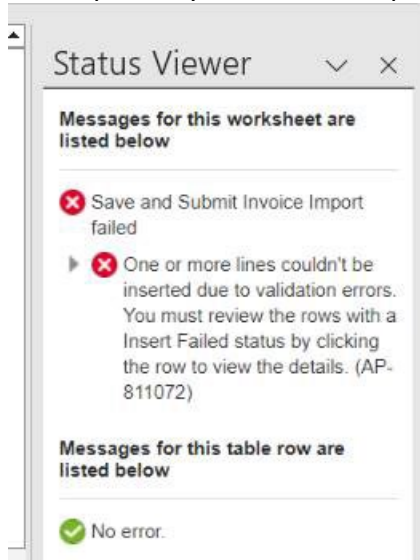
Status Viewer

Messages for this worksheet are listed below

Save and Submit Invoice Import failed

One or more lines couldn't be inserted due to validation errors. You must review the rows with a Insert Failed status by clicking the row to view the details. (AP-811072)

Messages for this table row are listed below

No error.